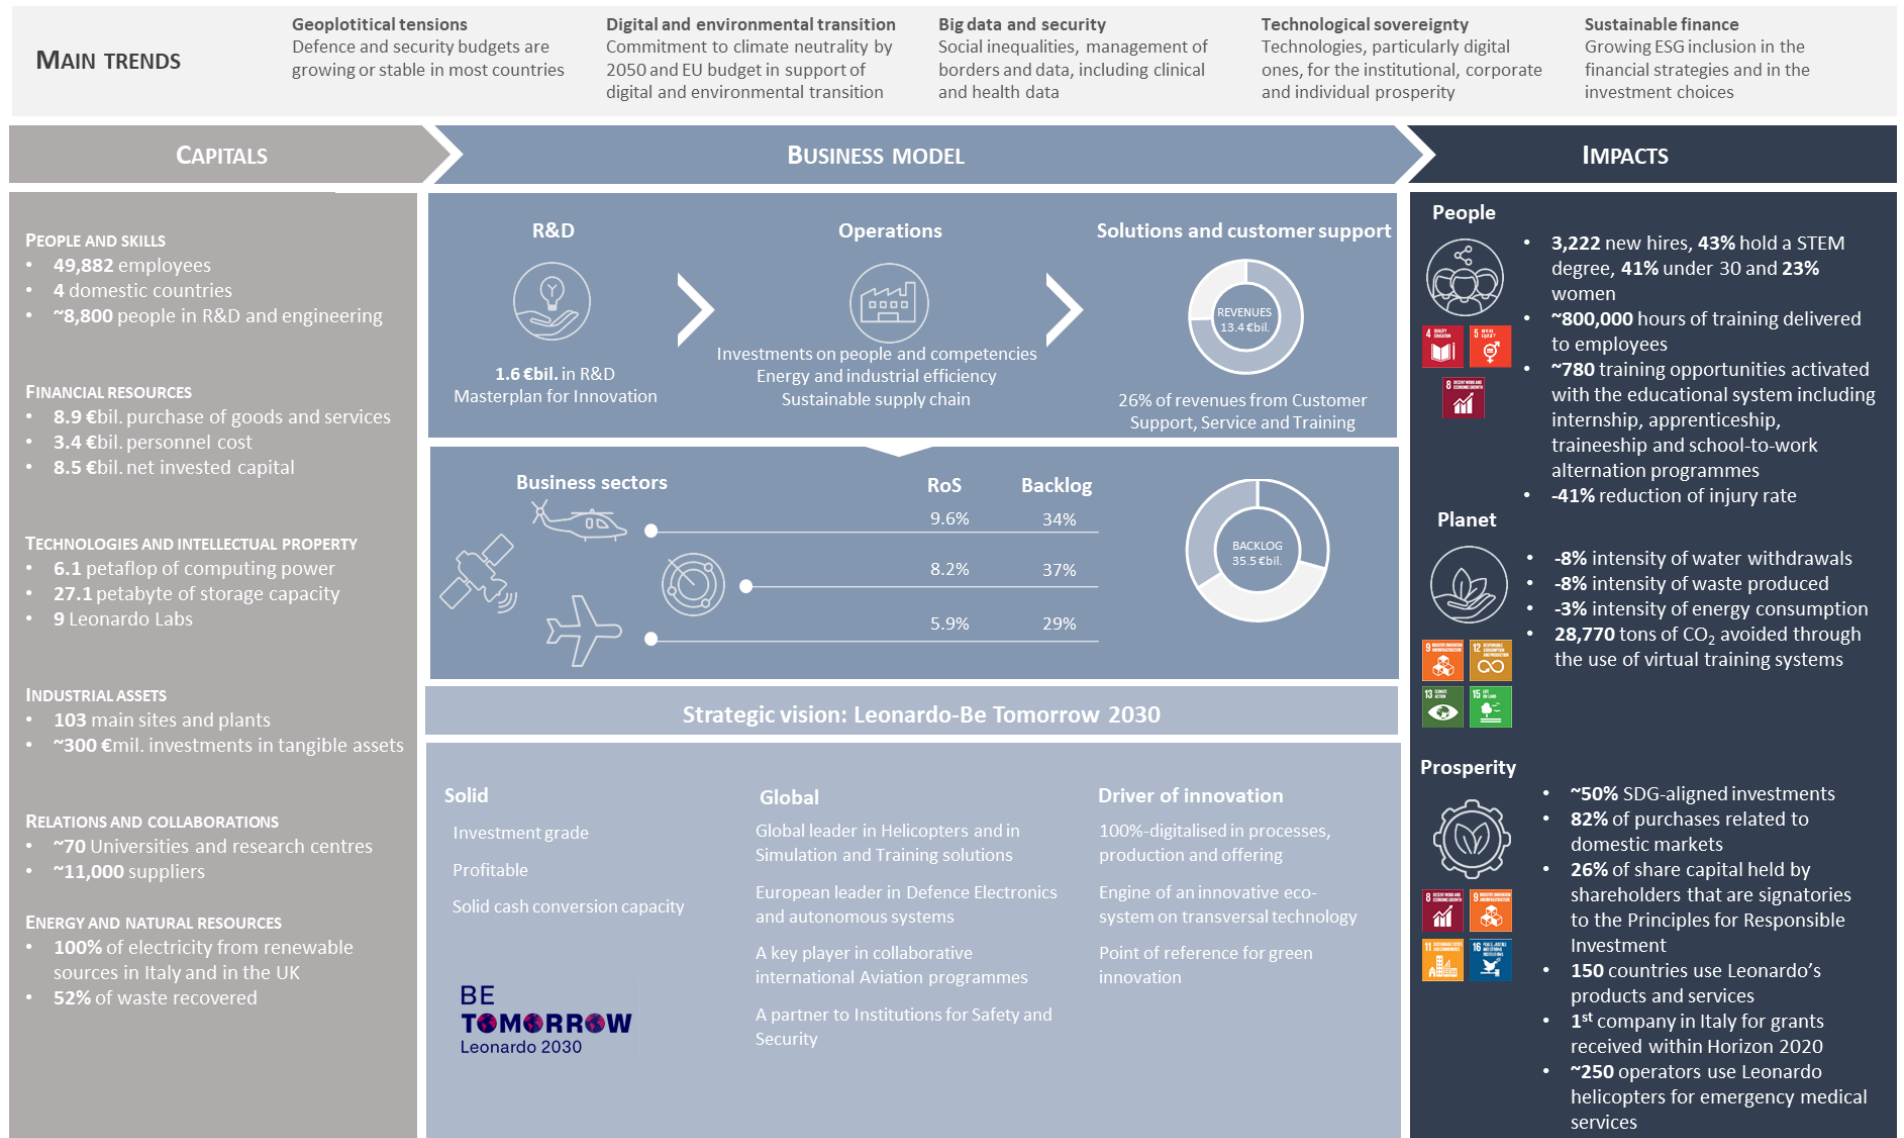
MAIN TRENDS

Geoplotitical tensions
Defence and security budgets are growing or stable in most countries

Digital and environmental transition
Commitment to climate neutrality by 2050 and EU budget in support of digital and environmental transition

Big data and security
Social inequalities, management of borders and data, including clinical and health data

Technological sovereignty
Technologies, particularly digital ones, for the institutional, corporate and individual prosperity

Sustainable finance
Growing ESG inclusion in the financial strategies and in the investment choices

CAPITALS

BUSINESS MODEL

IMPACTS

PEOPLE AND SKILLS
• 49,882 employees
• 4 domestic countries
• ~8,800 people in R&D and engineering

FINANCIAL RESOURCES
• 8.9 €bil. purchase of goods and services
• 3.4 €bil. personnel cost
• 8.5 €bil. net invested capital

TECHNOLOGIES AND INTELLECTUAL PROPERTY
• 6.1 petaflop of computing power
• 27.1 petabyte of storage capacity
• 9 Leonardo Labs

INDUSTRIAL ASSETS
• 103 main sites and plants
• ~300 €mil. investments in tangible assets

RELATIONS AND COLLABORATIONS
• ~70 Universities and research centres
• ~11,000 suppliers

ENERGY AND NATURAL RESOURCES
• 100% of electricity from renewable sources in Italy and in the UK
• 52% of waste recovered

R&D
1.6 €bil. in R&D
Masterplan for Innovation

Operations
Investments on people and competencies
Energy and industrial efficiency
Sustainable supply chain

Solutions and customer support
REVENUES
13.4 €bil.
26% of revenues from Customer Support, Service and Training

| Business sectors | RoS | Backlog |
|---|---|---|
| | 9.6% | 34% |
| | 8.2% | 37% |
| | 5.9% | 29% |

BACKLOG
35.5 €bil.

Strategic vision: Leonardo-Be Tomorrow 2030

Solid
Investment grade
Profitable
Solid cash conversion capacity

Global
Global leader in Helicopters and in Simulation and Training solutions
European leader in Defence Electronics and autonomous systems
A key player in collaborative international Aviation programmes
A partner to Institutions for Safety and Security

Driver of innovation
100%-digitalised in processes, production and offering
Engine of an innovative eco-system on transversal technology
Point of reference for green innovation

BE
TOMORROW
Leonardo 2030

People
• 3,222 new hires, 43% hold a STEM degree, 41% under 30 and 23% women
• ~800,000 hours of training delivered to employees
• ~780 training opportunities activated with the educational system including internship, apprenticeship, traineeship and school-to-work alternation programmes
• -41% reduction of injury rate

Planet
• -8% intensity of water withdrawals
• -8% intensity of waste produced
• -3% intensity of energy consumption
• 28,770 tons of $CO_2$ avoided through the use of virtual training systems

Prosperity
• ~50% SDG-aligned investments
• 82% of purchases related to domestic markets
• 26% of share capital held by shareholders that are signatories to the Principles for Responsible Investment
• 150 countries use Leonardo's products and services
• 1$^{st}$ company in Italy for grants received within Horizon 2020
• ~250 operators use Leonardo helicopters for emergency medical services